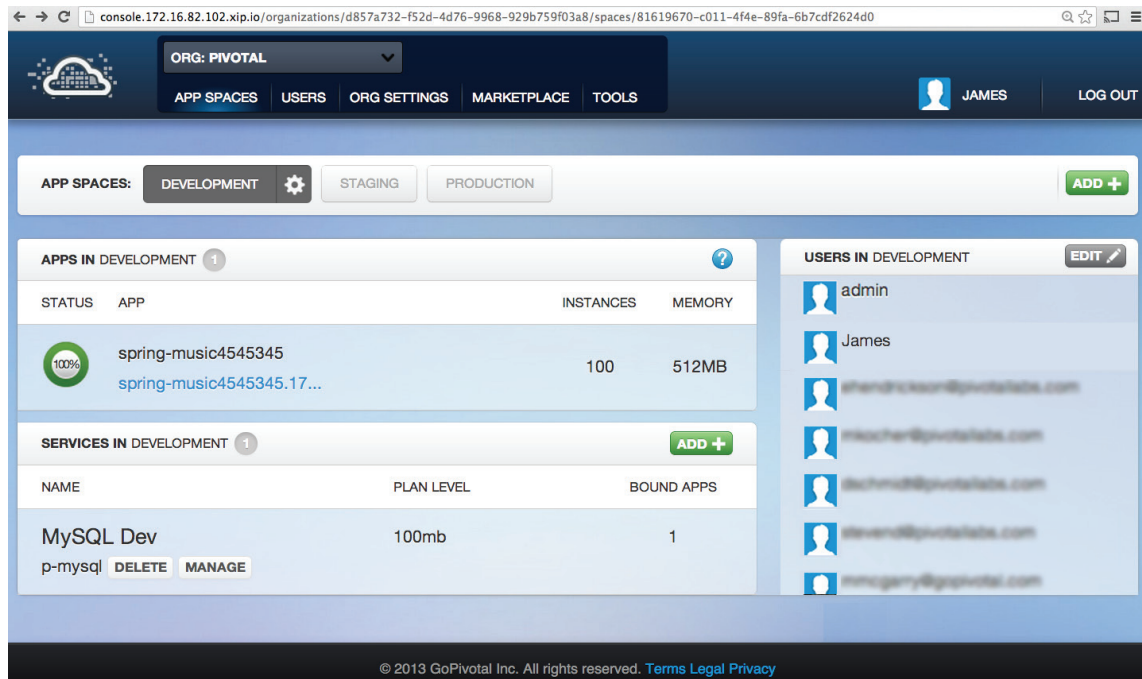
console.172.16.82.102.xip.io/organizations/d857a732-f52d-4d76-9968-929b759f03a8/spaces/81619670-c011-4f4e-89fa-6b7cdf2624d0

ORG: PIVOTAL

APP SPACES USERS ORG SETTINGS MARKETPLACE TOOLS

JAMES LOG OUT

APP SPACES: DEVELOPMENT STAGING PRODUCTION ADD +

APPS IN DEVELOPMENT 1

| STATUS | APP | INSTANCES | MEMORY |
|---|---|---|---|
| 100% | spring-music4545345 spring-music4545345.17... | 100 | 512MB |

SERVICES IN DEVELOPMENT 1 ADD +

| NAME | PLAN LEVEL | BOUND APPS |
|---|---|---|
| MySQL Dev p-mysql DELETE MANAGE | 100mb | 1 |

USERS IN DEVELOPMENT EDIT

admin

James

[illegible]

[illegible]

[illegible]

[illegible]

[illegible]

© 2013 GoPivotal Inc. All rights reserved. Terms Legal Privacy